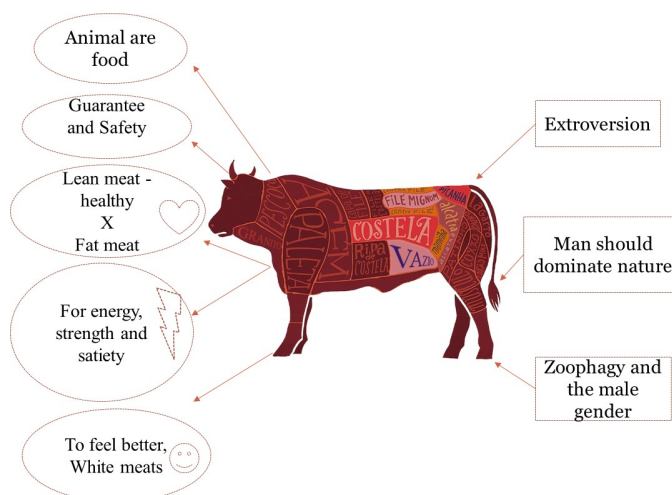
Animal are food

Guarantee and Safety

Lean meat - healthy
X
Fat meat

For energy, strength and satiety

To feel better, White meats

Extroversion

Man should dominate nature

Zoophagy and the male gender

FILE MIGNON
PICANHA
COSTELA
VAZIO
RIBA DE COSTELA
ACEM
PALETA
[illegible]